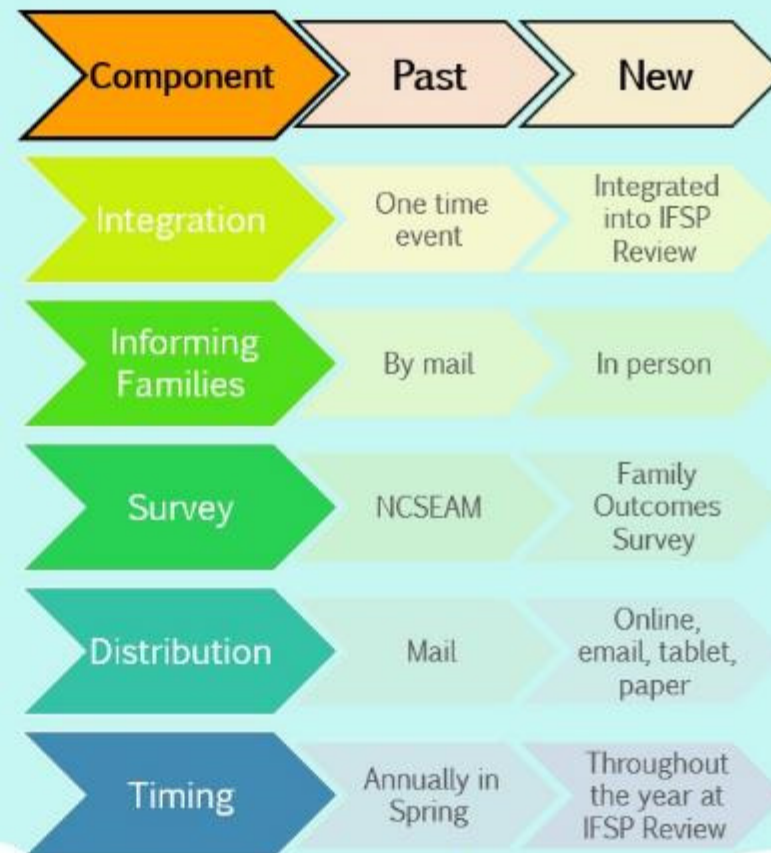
| Component | Past | New |
|---|---|---|
| Integration | One time event | Integrated into IFSP Review |
| Informing Families | By mail | In person |
| Survey | NCSEAM | Family Outcomes Survey |
| Distribution | Mail | Online, email, tablet, paper |
| Timing | Annually in Spring | Throughout the year at IFSP Review |